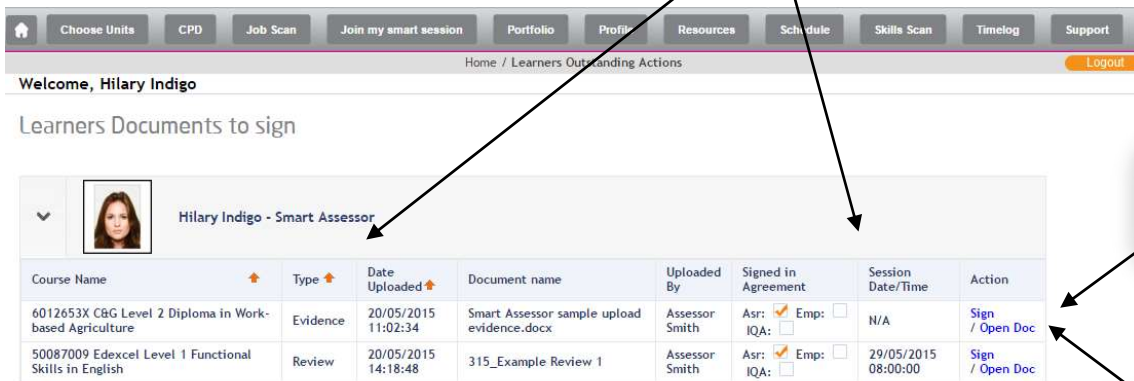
Choose Units | CPD | Job Scan | Join my smart session | Portfolio | Profile | Resources | Schedule | Skills Scan | Timelog | Support

Home / Learners Outstanding Actions

Logout

Welcome, Hilary Indigo

Learners Documents to sign

Hilary Indigo - Smart Assessor

| Course Name | Type | Date Uploaded | Document name | Uploaded By | Signed in Agreement | Session Date/Time | Action |
|---|---|---|---|---|---|---|---|
| 6012653X C&G Level 2 Diploma in Work-based Agriculture | Evidence | 20/05/2015 11:02:34 | Smart Assessor sample upload evidence.docx | Assessor Smith | Asr: Emp: IQA: | N/A | Sign / Open Doc |
| 50087009 Edexcel Level 1 Functional Skills in English | Review | 20/05/2015 14:18:48 | 315_Example Review 1 | Assessor Smith | Asr: Emp: IQA: | 29/05/2015 08:00:00 | Sign / Open Doc |